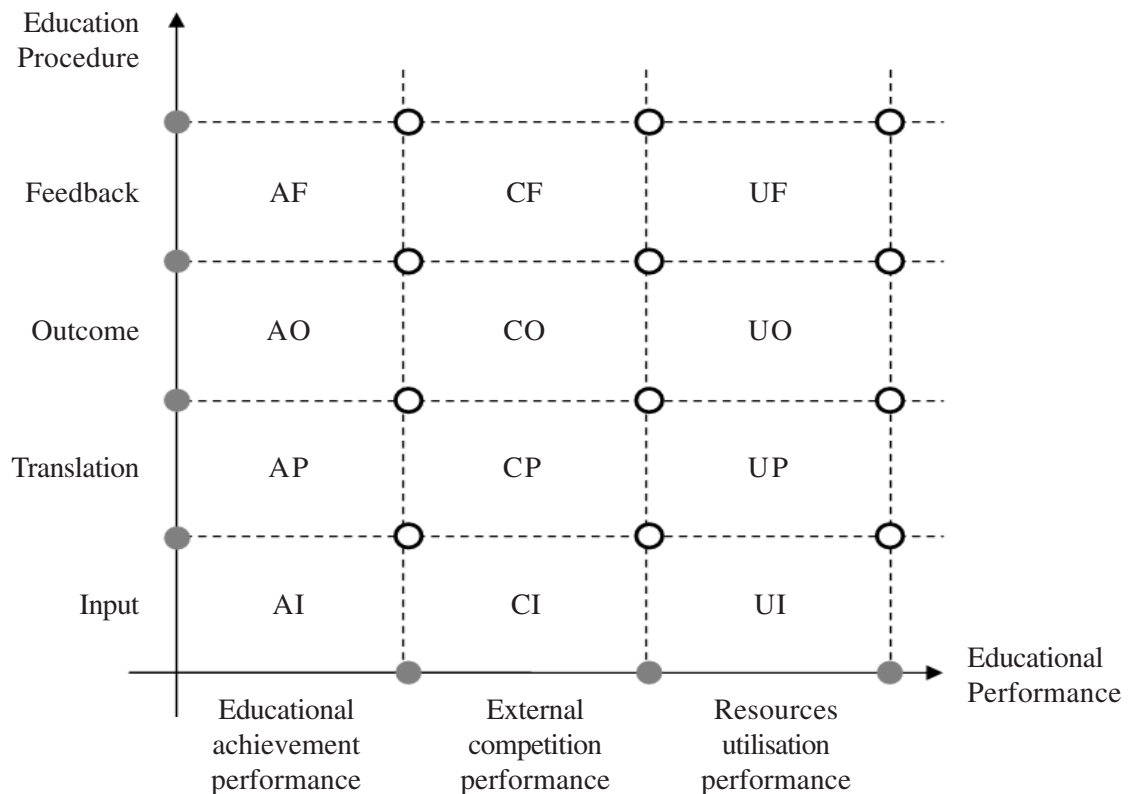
Education Procedure

| | | | |
|---|---|---|---|
| Feedback | AF | CF | UF |
| Outcome | AO | CO | UO |
| Translation | AP | CP | UP |
| Input | AI | CI | UI |
| | Educational achievement performance | External competition performance | Resources utilisation performance |

Educational Performance